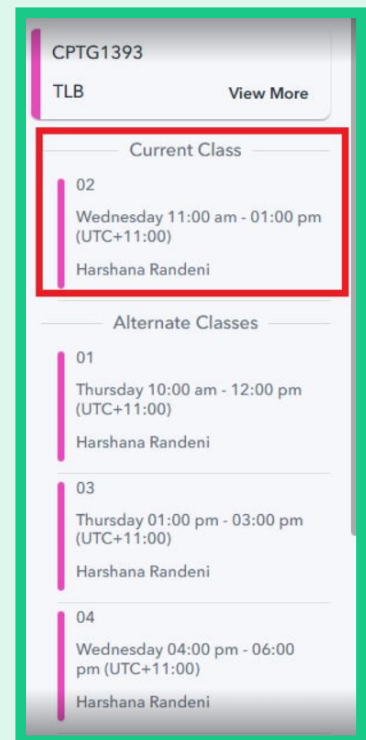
CPTG1393

TLB

View More

Current Class

02

Wednesday 11:00 am - 01:00 pm (UTC+11:00)

Harshana Randeni

Alternate Classes

01

Thursday 10:00 am - 12:00 pm (UTC+11:00)

Harshana Randeni

03

Thursday 01:00 pm - 03:00 pm (UTC+11:00)

Harshana Randeni

04

Wednesday 04:00 pm - 06:00 pm (UTC+11:00)

Harshana Randeni